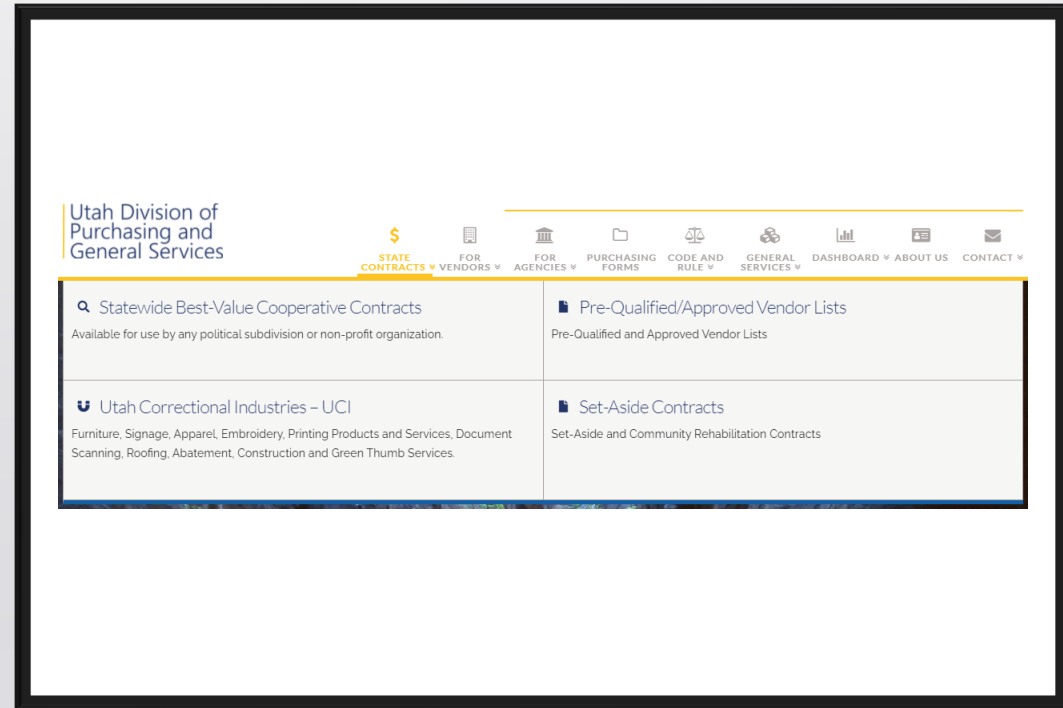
Utah Division of Purchasing and General Services

STATE CONTRACTS
FOR VENDORS
FOR AGENCIES
PURCHASING FORMS
CODE AND RULE
GENERAL SERVICES
DASHBOARD
ABOUT US
CONTACT

Statewide Best-Value Cooperative Contracts
Available for use by any political subdivision or non-profit organization.

Pre-Qualified/Approved Vendor Lists
Pre-Qualified and Approved Vendor Lists

Utah Correctional Industries – UCI
Furniture, Signage, Apparel, Embroidery, Printing Products and Services, Document Scanning, Roofing, Abatement, Construction and Green Thumb Services.

Set-Aside Contracts
Set-Aside and Community Rehabilitation Contracts